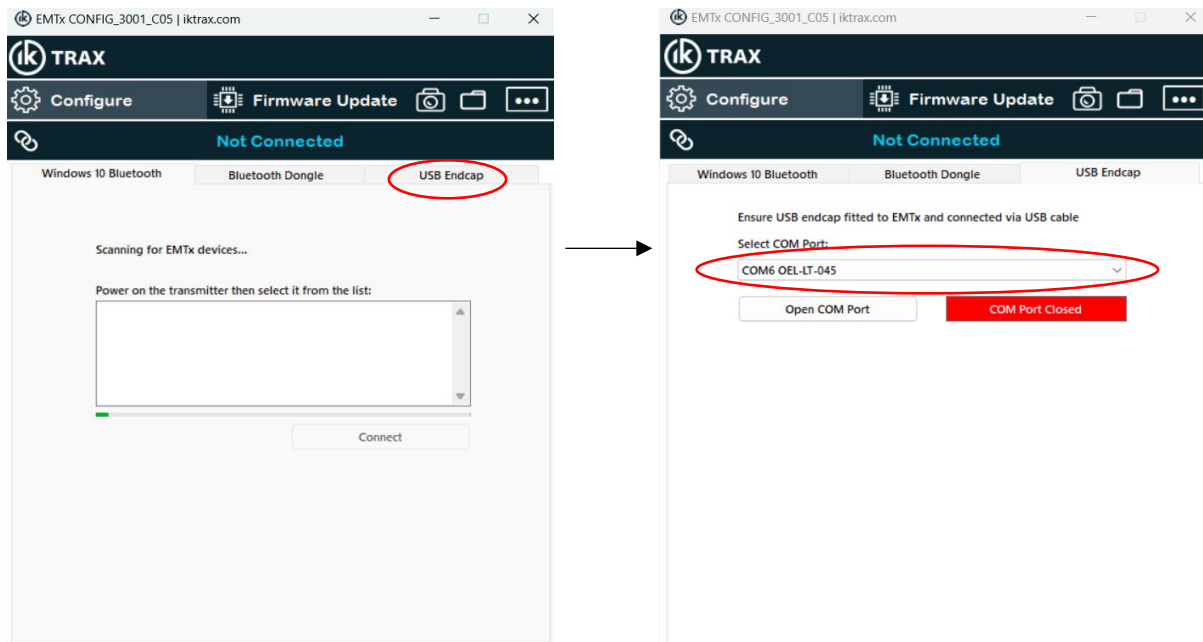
EMTx CONFIG_3001_C05 | iktrax.com

ik TRAX

Configure

Firmware Update

•••

Not Connected

Windows 10 Bluetooth

Bluetooth Dongle

USB Endcap

Scanning for EMTx devices...

Power on the transmitter then select it from the list:

Connect

EMTx CONFIG_3001_C05 | iktrax.com

ik TRAX

Configure

Firmware Update

•••

Not Connected

Windows 10 Bluetooth

Bluetooth Dongle

USB Endcap

Ensure USB endcap fitted to EMTx and connected via USB cable

Select COM Port:

COM6 OEL-LT-045

Open COM Port

COM Port Closed